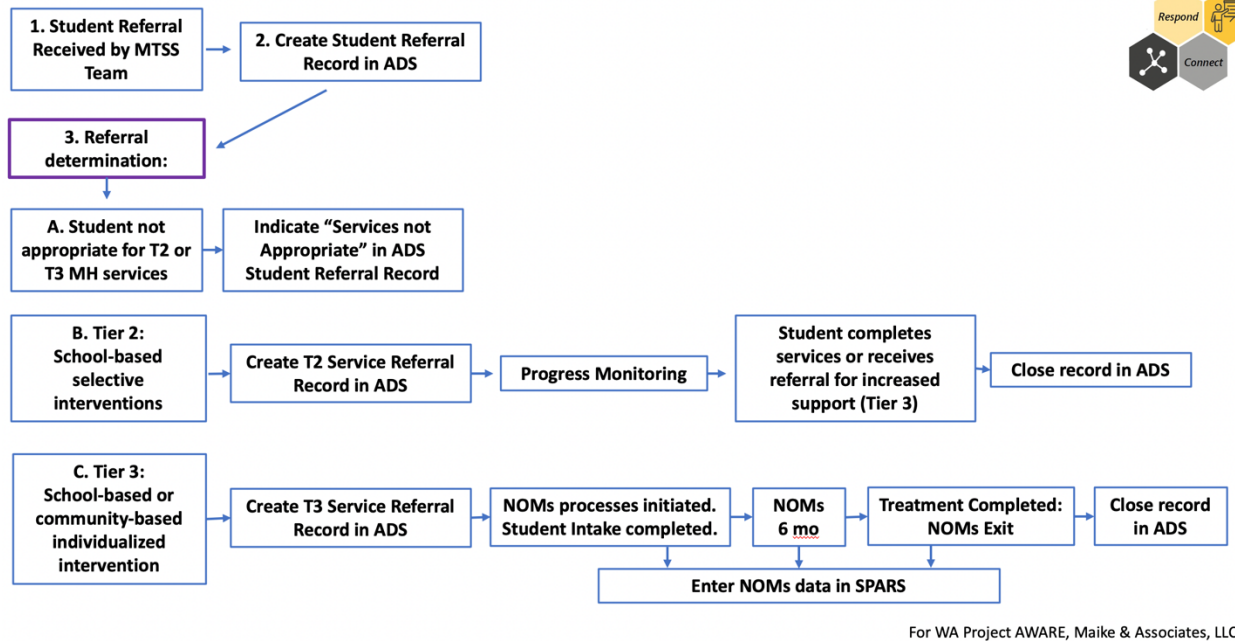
1. Student Referral Received by MTSS Team

2. Create Student Referral Record in ADS

Respond

Connect

3. Referral determination:

A. Student not appropriate for T2 or T3 MH services

Indicate "Services not Appropriate" in ADS Student Referral Record

B. Tier 2: School-based selective interventions

Create T2 Service Referral Record in ADS

Progress Monitoring

Student completes services or receives referral for increased support (Tier 3)

Close record in ADS

C. Tier 3: School-based or community-based individualized intervention

Create T3 Service Referral Record in ADS

NOMs processes initiated. Student Intake completed.

NOMs 6 mo

Treatment Completed: NOMs Exit

Close record in ADS

Enter NOMs data in SPARS

For WA Project AWARE, Maike & Associates, LLC